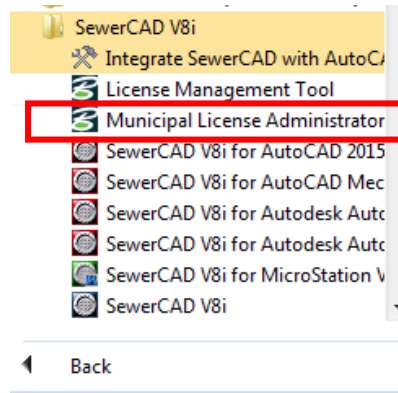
SewerCAD V8i
Integrate SewerCAD with AutoCA
License Management Tool
Municipal License Administrator
SewerCAD V8i for AutoCAD 2015
SewerCAD V8i for AutoCAD Mec
SewerCAD V8i for Autodesk Auto
SewerCAD V8i for Autodesk Auto
SewerCAD V8i for MicroStation V
SewerCAD V8i
Back